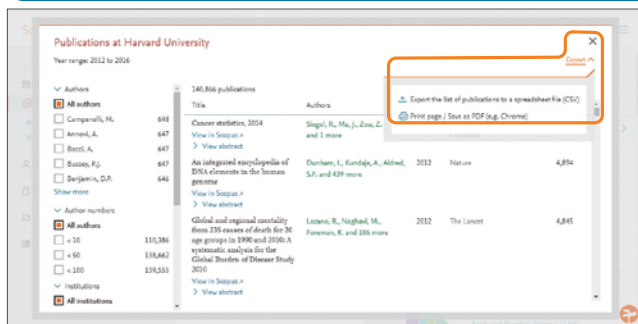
Publications at Harvard University

Year range: 2012 to 2016

Export

Export the list of publications to a spreadsheet file (CSV)

Print page / Save as PDF (e.g. Chrome)

Authors

All authors

Campanelli, M. 648

Annavi, A. 648

Bocci, A. 647

Bussey, P.J. 647

Benjamin, D.P. 646

Show more

Author numbers

All authors

< 10 110,386

< 50 138,662

< 100 139,555

Institutions

All institutions

140,866 publications

| Title | Authors | | | |
|---|---|---|---|---|
| Cancer statistics, 2014 View in Scopus View abstract | Siegel, R., Ma, J., Zou, Z. and 1 more | | | |
| An integrated encyclopedia of DNA elements in the human genome View in Scopus View abstract | Dunham, I., Kundaje, A., Aldred, S.F. and 439 more | 2012 | Nature | 4,894 |
| Global and regional mortality from 235 causes of death for 20 age groups in 1990 and 2010: A systematic analysis for the Global Burden of Disease Study 2010 View in Scopus View abstract | Lozano, R., Naghavi, M., Foreman, K. and 186 more | 2012 | The Lancet | 4,845 |